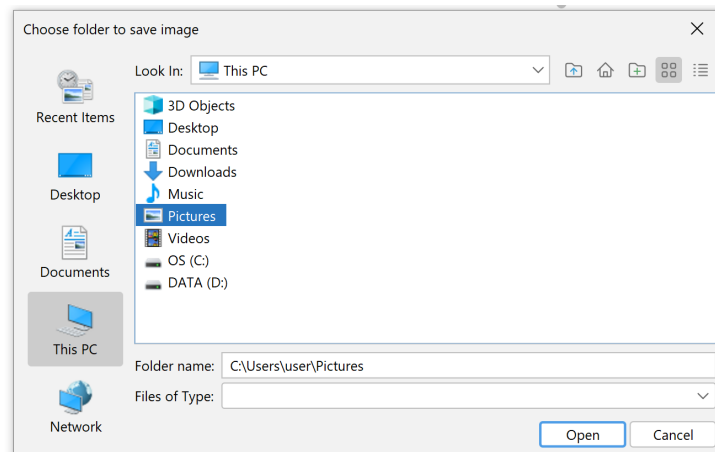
Choose folder to save image

Recent Items

Desktop

Documents

This PC

Network

Look In: This PC

3D Objects
Desktop
Documents
Downloads
Music
Pictures
Videos
OS (C:)
DATA (D:)

Folder name: C:\Users\user\Pictures

Files of Type:

Open

Cancel